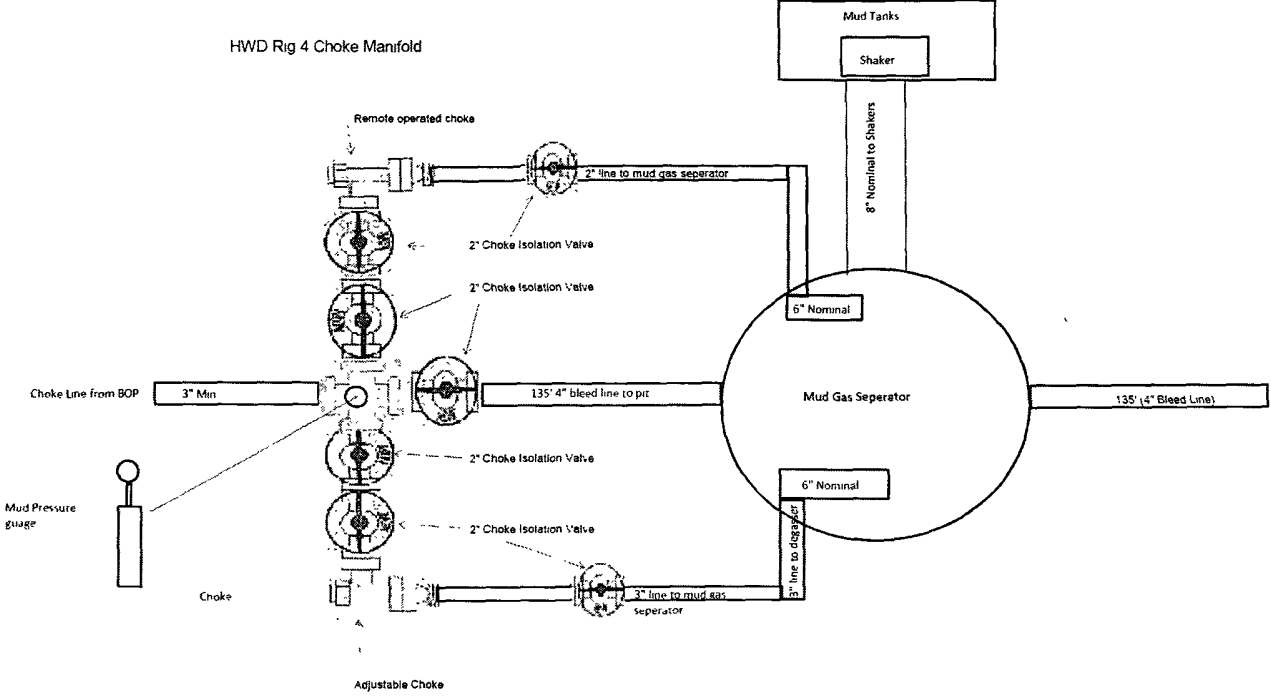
HWD Rig 4 Choke Manifold

Mud Tanks

Shaker

Remote operated choke

2" line to mud gas seperator

8" Nominal to Shakers

2" Choke Isolation Valve

2" Choke Isolation Valve

6" Nominal

Choke Line from BOP

3" Min

135' 4" bleed line to pit

Mud Gas Seperator

135' (4" Bleed Line)

2" Choke Isolation Valve

6" Nominal

Mud Pressure guage

2" Choke Isolation Valve

3" line to degasser

Choke

3" line to mud gas seperator

Adjustable Choke